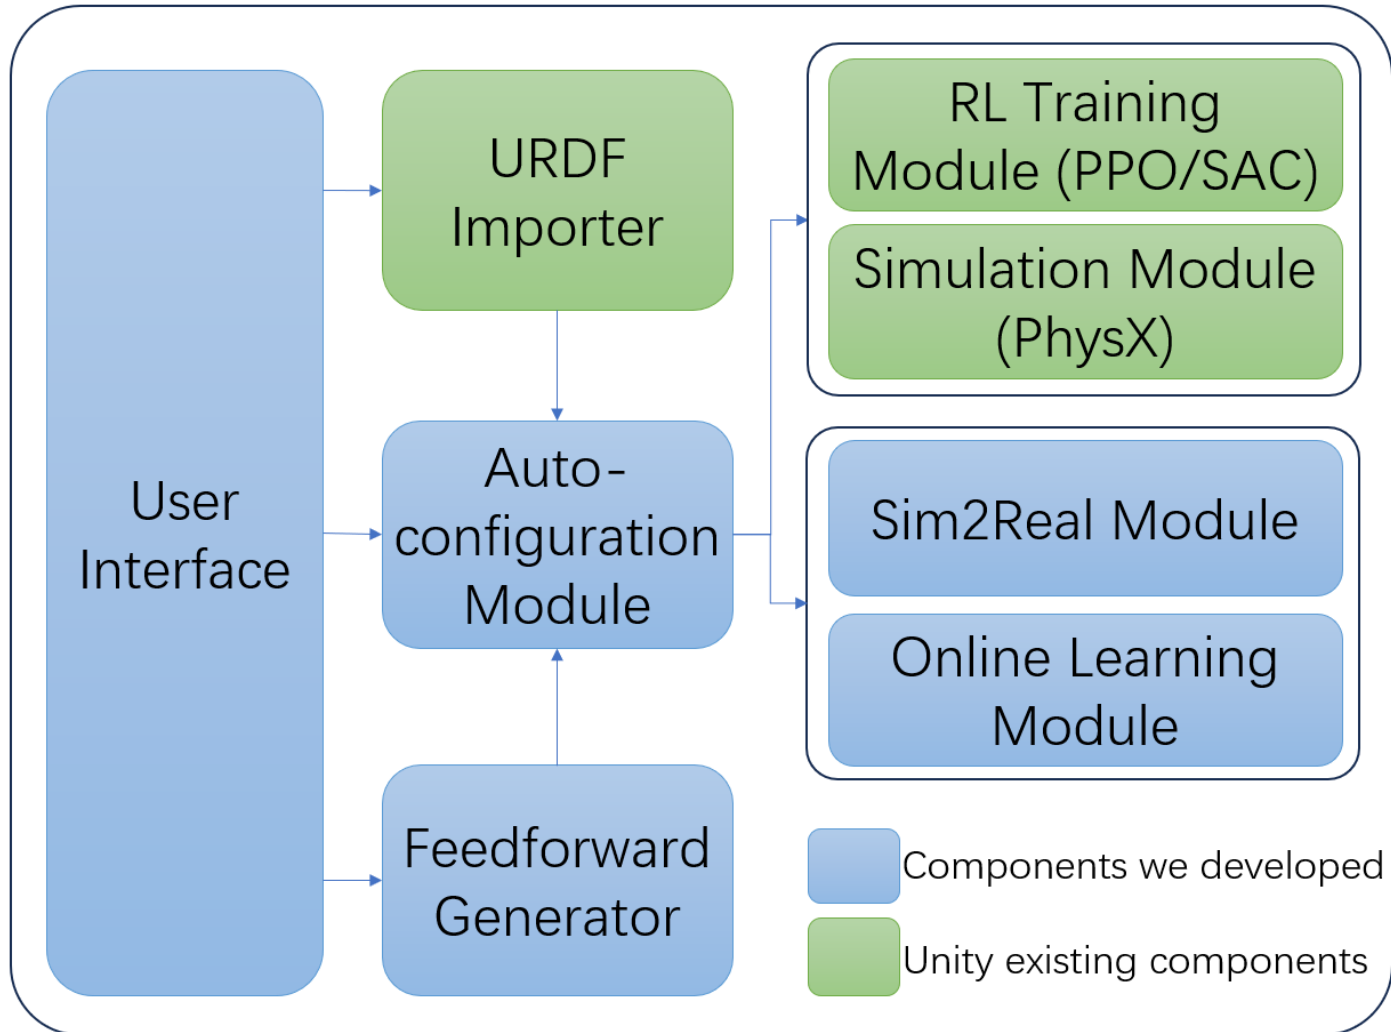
User Interface

URDF Importer

Auto-configuration Module

Feedforward Generator

RL Training Module (PPO/SAC)

Simulation Module (PhysX)

Sim2Real Module

Online Learning Module

Components we developed

Unity existing components